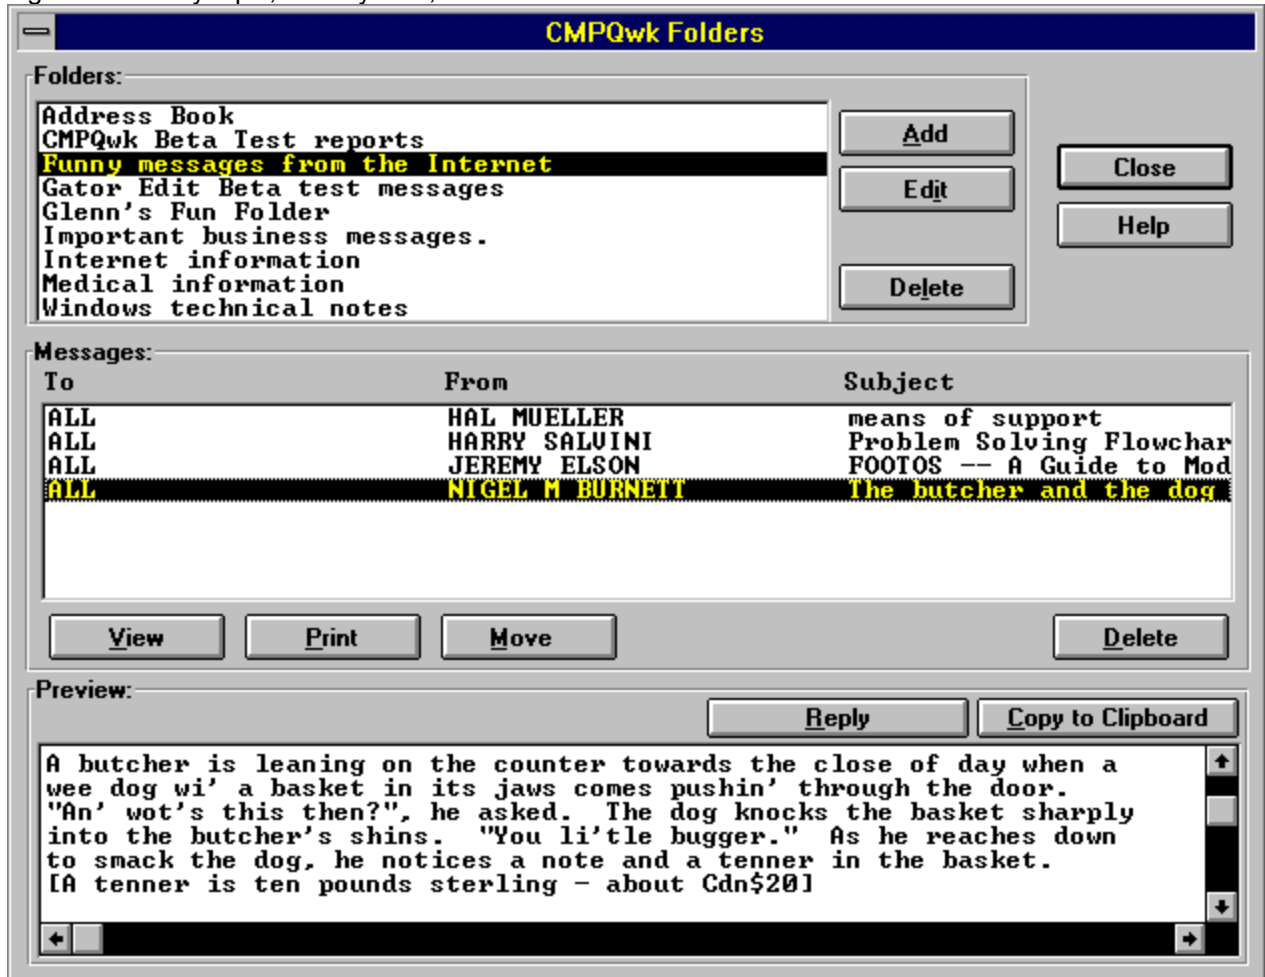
CMPQwk Folders

Folders:

Address Book
CMPQwk Beta Test reports
Funny messages from the Internet
Gator Edit Beta test messages
Glenn's Fun Folder
Important business messages.
Internet information
Medical information
Windows technical notes

Add
Edit
Delete
Close
Help

Messages:

| To | From | Subject |
|---|---|---|
| ALL | HAL MUELLER | means of support |
| ALL | HARRY SALVINI | Problem Solving Flowchar |
| ALL | JEREMY ELSON | FOOTOS -- A Guide to Mod |
| ALL | NIGEL M BURNETT | The butcher and the dog |

View
Print
Move
Delete

Preview:

Reply
Copy to Clipboard

A butcher is leaning on the counter towards the close of day when a wee dog wi' a basket in its jaws comes pushin' through the door. "An' wot's this then?", he asked. The dog knocks the basket sharply into the butcher's shins. "You li'tle bugger." As he reaches down to smack the dog, he notices a note and a tenner in the basket.
[A tenner is ten pounds sterling - about Cdn$20]